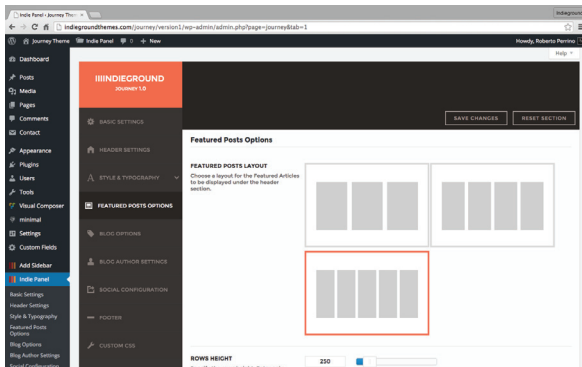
Indie Panel › Journey Them ×

Indieground

indiegroundthemes.com/journey/version1/wp-admin/admin.php?page=journey&tab=1

Journey Theme   Indie Panel   0   + New

Howdy, Roberto Perrino

Help

Dashboard

Posts

Media

Pages

Comments

Contact

Appearance

Plugins

Users

Tools

Visual Composer

minimal

Settings

Custom Fields

Add Sidebar

Indie Panel

Basic Settings

Header Settings

Style & Typography

Featured Posts Options

Blog Options

Blog Author Settings

Social Configuration

IIIINDIEGROUND
JOURNEY 1.0

BASIC SETTINGS

HEADER SETTINGS

STYLE & TYPOGRAPHY

FEATURED POSTS OPTIONS

BLOG OPTIONS

BLOG AUTHOR SETTINGS

SOCIAL CONFIGURATION

FOOTER

CUSTOM CSS

SAVE CHANGES

RESET SECTION

Featured Posts Options

FEATURED POSTS LAYOUT

Choose a layout for the Featured Articles to be displayed under the header section.

ROWS HEIGHT

250